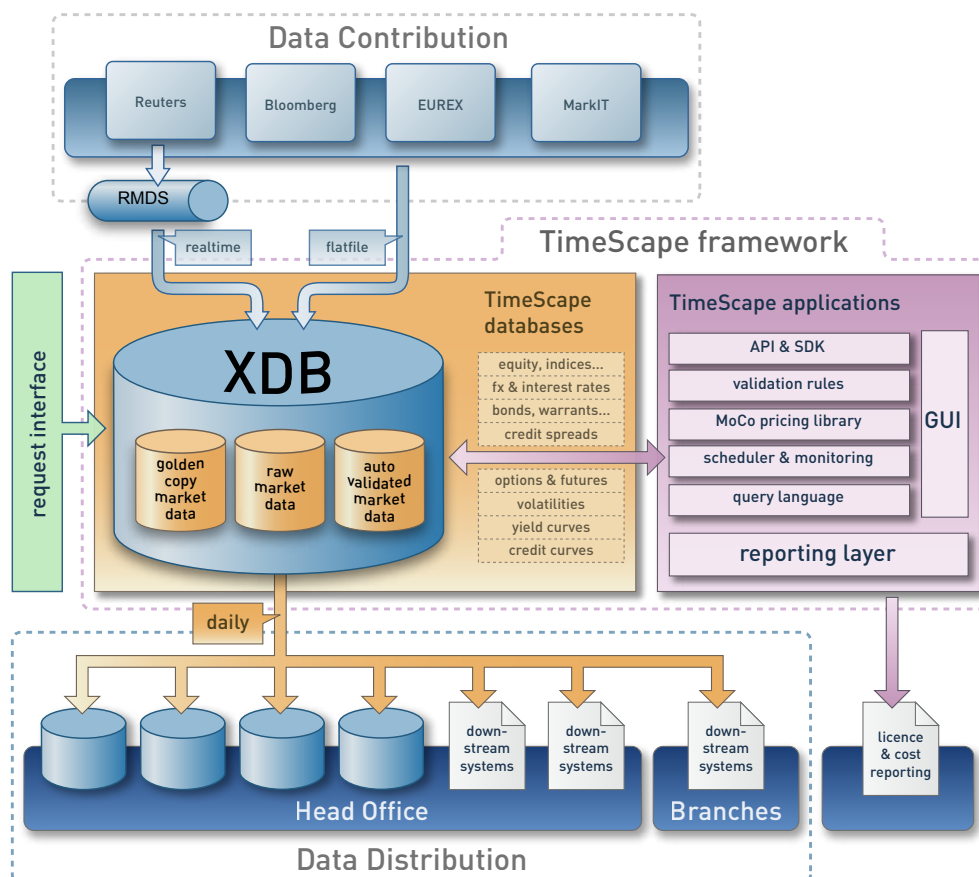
Data Contribution

Reuters

Bloomberg

EUREX

MarkIT

RMDS

realtime

flatfile

TimeScape framework

request interface

TimeScape databases

XDB

golden copy market data

raw market data

auto validated market data

equity, indices...

fx & interest rates

bonds, warrants...

credit spreads

options & futures

volatilities

yield curves

credit curves

TimeScape applications

API & SDK

validation rules

MoCo pricing library

scheduler & monitoring

query language

GUI

reporting layer

daily

down-stream systems

down-stream systems

down-stream systems

licence & cost reporting

Head Office

Branches

Data Distribution